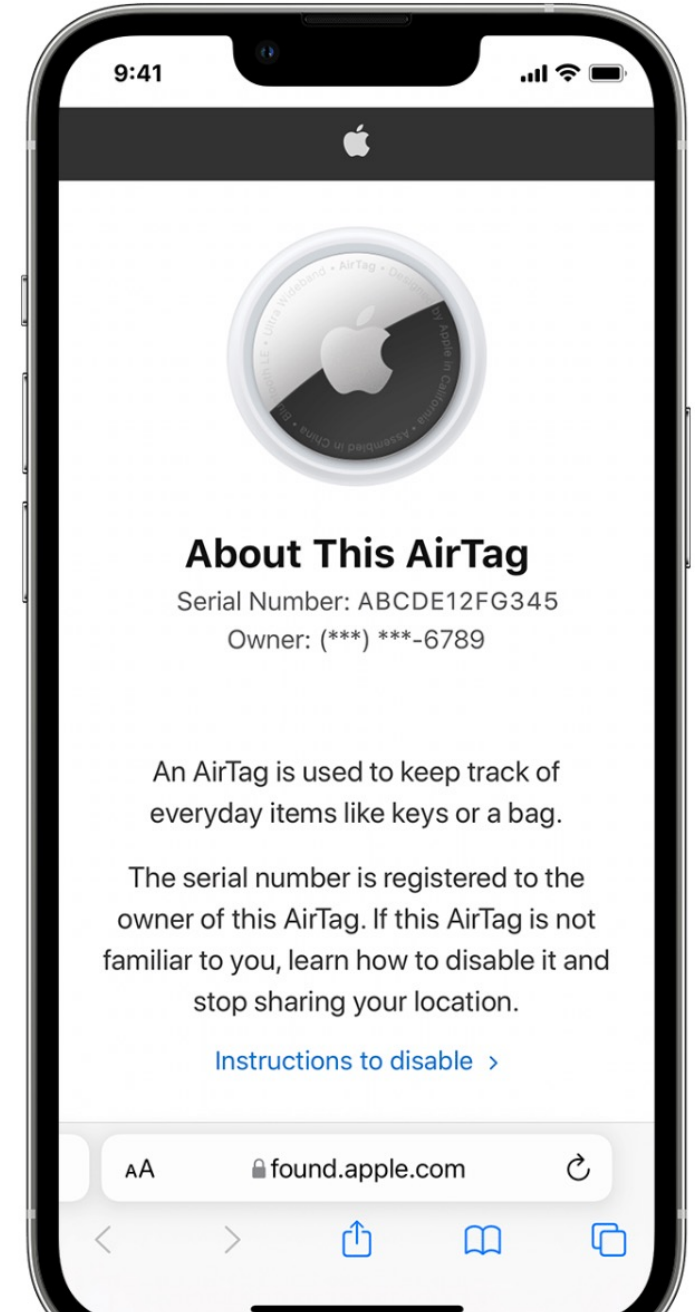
9:41

About This AirTag
Serial Number: ABCDE12FG345
Owner: (***) ***-6789

An AirTag is used to keep track of everyday items like keys or a bag.

The serial number is registered to the owner of this AirTag. If this AirTag is not familiar to you, learn how to disable it and stop sharing your location.

Instructions to disable >

AA found.apple.com